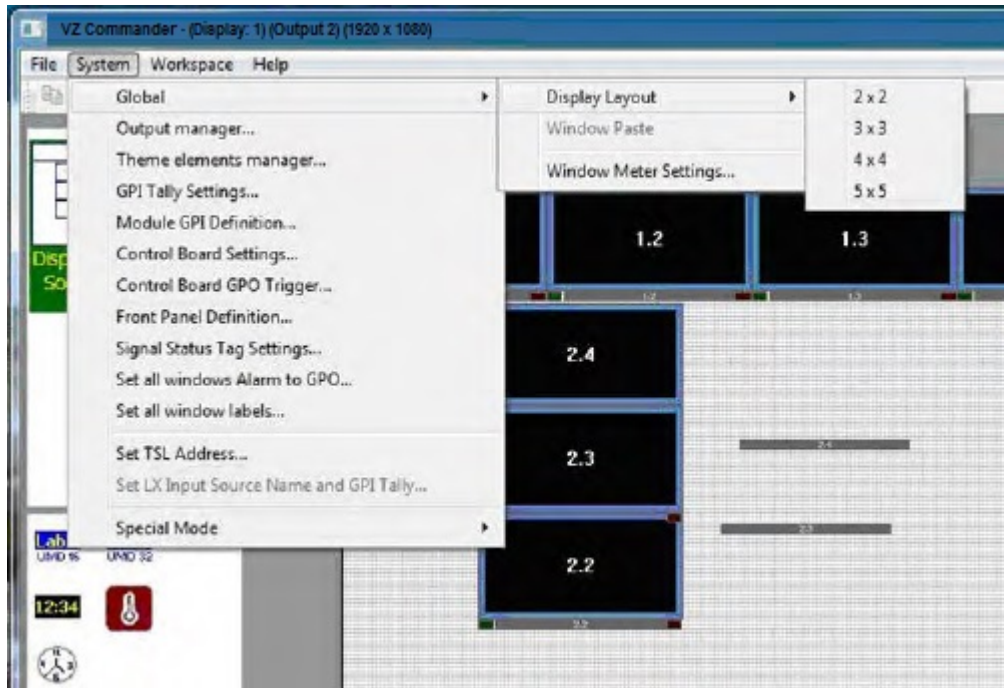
VZ Commander - (Display: 1) (Output 2) (1920 x 1080)

File System Workspace Help

Global
Output manager...
Theme elements manager...
GPI Tally Settings...
Module GPI Definition...
Control Board Settings...
Control Board GPO Trigger...
Front Panel Definition...
Signal Status Tag Settings...
Set all windows Alarm to GPO...
Set all window labels...
Set TSL Address...
Set LX Input Source Name and GPI Tally...
Special Mode

Display Layout
Window Paste
Window Meter Settings...

2 x 2
3 x 3
4 x 4
5 x 5

Disp
So

1.2
1.3
2.4
2.3
2.2

Lab
UMD 16
UMD 32
12:34